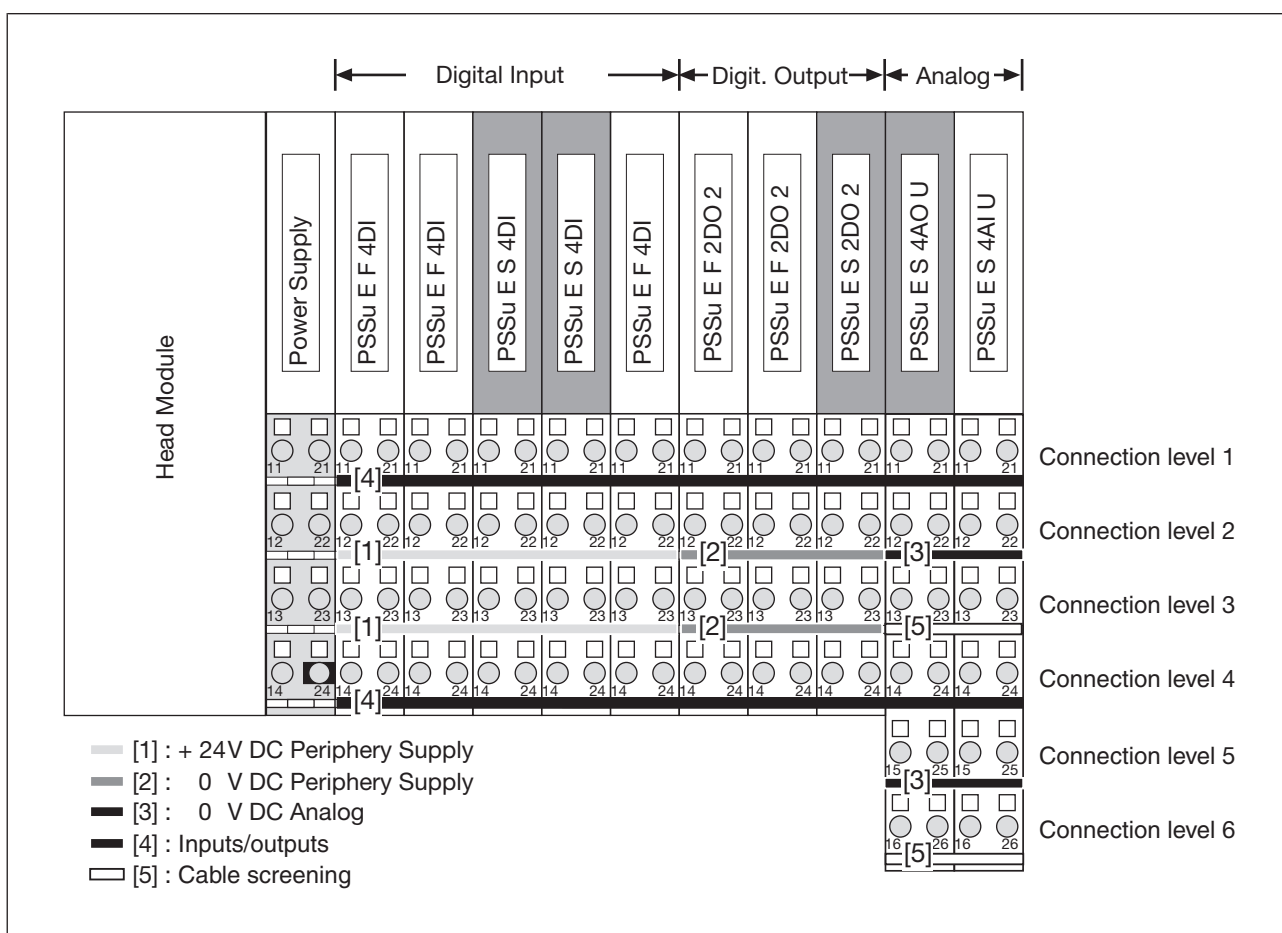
Digital Input
Digit. Output
Analog

Head Module
Power Supply
PSSu E F 4DI
PSSu E F 4DI
PSSu E S 4DI
PSSu E S 4DI
PSSu E F 4DI
PSSu E F 2DO 2
PSSu E F 2DO 2
PSSu E S 2DO 2
PSSu E S 4AO U
PSSu E S 4AI U

11 21 11 21 11 21 11 21 11 21 11 21 11 21 11 21 11 21 11 21 11 21
Connection level 1
[4]
12 22 12 22 12 22 12 22 12 22 12 22 12 22 12 22 12 22 12 22 12 22
Connection level 2
[1] [2] [3]
13 23 13 23 13 23 13 23 13 23 13 23 13 23 13 23 13 23 13 23 13 23
Connection level 3
[1] [2] [5]
14 24 14 24 14 24 14 24 14 24 14 24 14 24 14 24 14 24 14 24 14 24
Connection level 4
[4]
15 25 15 25
Connection level 5
[3]
16 26 16 26
Connection level 6
[5]

[1] : + 24V DC Periphery Supply
[2] : 0 V DC Periphery Supply
[3] : 0 V DC Analog
[4] : Inputs/outputs
[5] : Cable screening